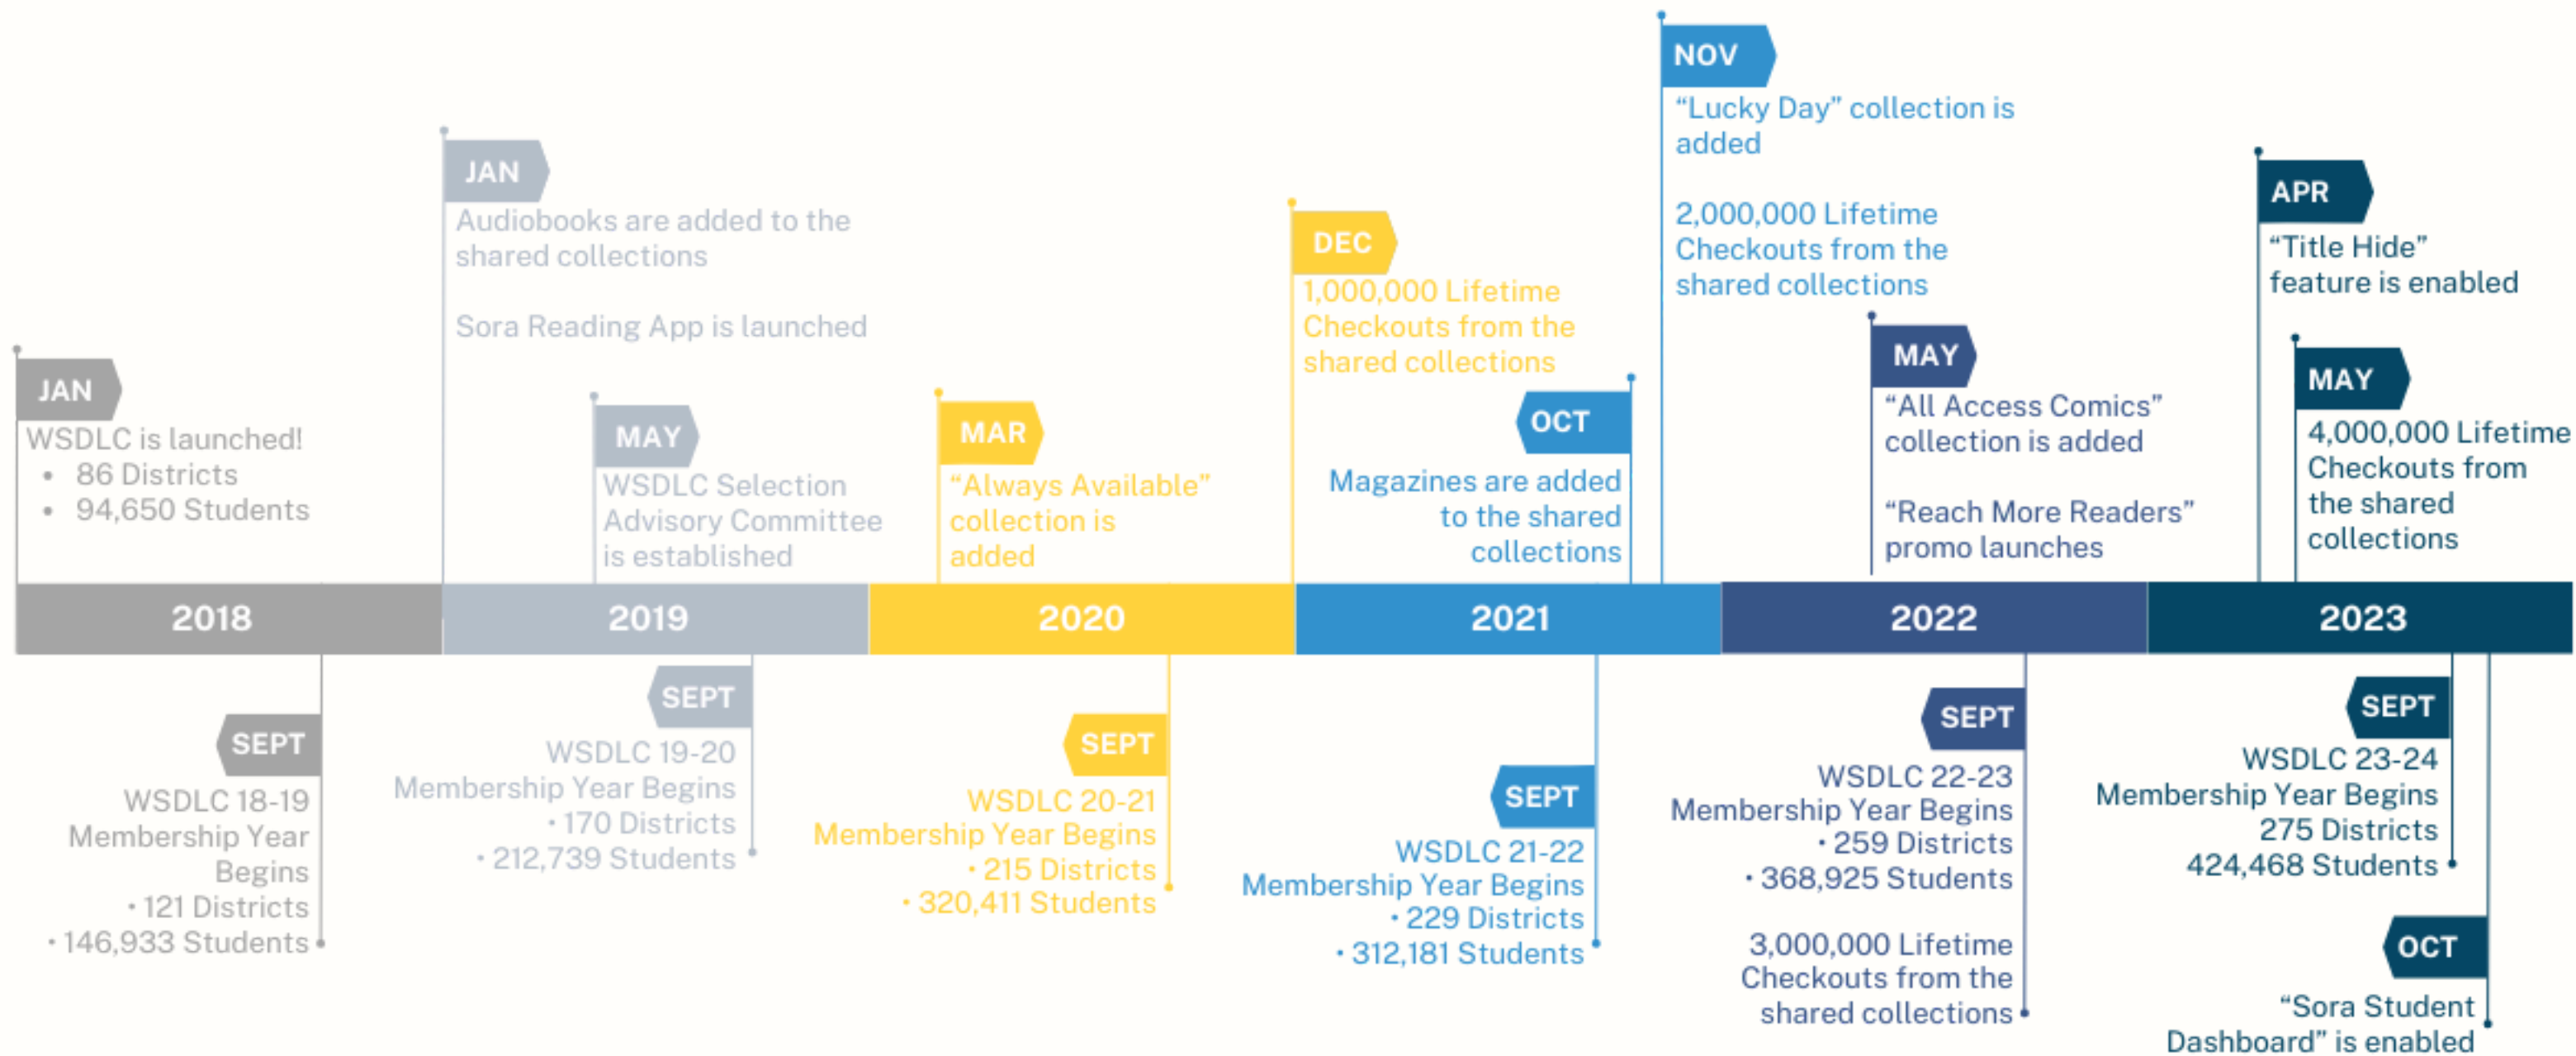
JAN
WSDLC is launched!
• 86 Districts
• 94,650 Students

JAN
Audiobooks are added to the shared collections

Sora Reading App is launched

MAY
WSDLC Selection Advisory Committee is established

MAR
"Always Available" collection is added

DEC
1,000,000 Lifetime Checkouts from the shared collections

OCT
Magazines are added to the shared collections

NOV
"Lucky Day" collection is added

2,000,000 Lifetime Checkouts from the shared collections

MAY
"All Access Comics" collection is added

"Reach More Readers" promo launches

APR
"Title Hide" feature is enabled

MAY
4,000,000 Lifetime Checkouts from the shared collections

2018 | 2019 | 2020 | 2021 | 2022 | 2023

SEPT
WSDLC 18-19 Membership Year Begins
• 121 Districts
• 146,933 Students

SEPT
WSDLC 19-20 Membership Year Begins
• 170 Districts
• 212,739 Students

SEPT
WSDLC 20-21 Membership Year Begins
• 215 Districts
• 320,411 Students

SEPT
WSDLC 21-22 Membership Year Begins
• 229 Districts
• 312,181 Students

SEPT
WSDLC 22-23 Membership Year Begins
• 259 Districts
• 368,925 Students

3,000,000 Lifetime Checkouts from the shared collections

SEPT
WSDLC 23-24 Membership Year Begins
275 Districts
424,468 Students

OCT
"Sora Student Dashboard" is enabled